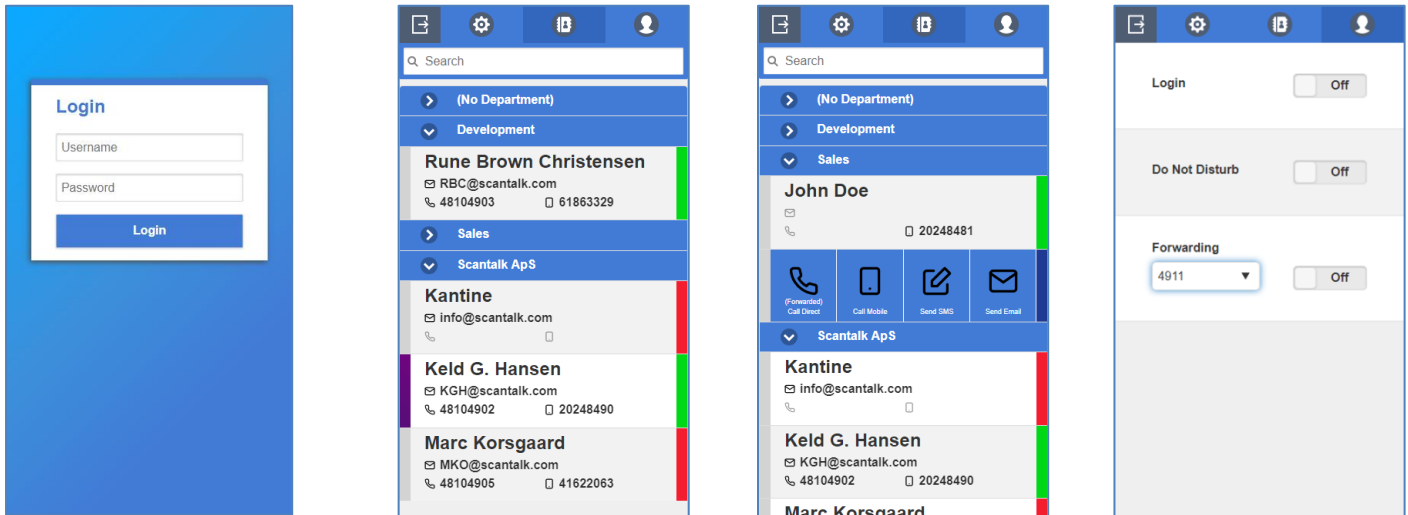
Login

Username

Password

Login

Search

(No Department)

Development

Rune Brown Christensen

RBC@scantalk.com

48104903 61863329

Sales

Scantalk ApS

Kantine

info@scantalk.com

Keld G. Hansen

KGH@scantalk.com

48104902 20248490

Marc Korsgaard

MKO@scantalk.com

48104905 41622063

Search

(No Department)

Development

Sales

John Doe

20248481

(Forwarded) Call Direct

Call Mobile

Send SMS

Send Email

Scantalk ApS

Kantine

info@scantalk.com

Keld G. Hansen

KGH@scantalk.com

48104902 20248490

Marc Korsgaard

Login Off

Do Not Disturb Off

Forwarding

4911

Off